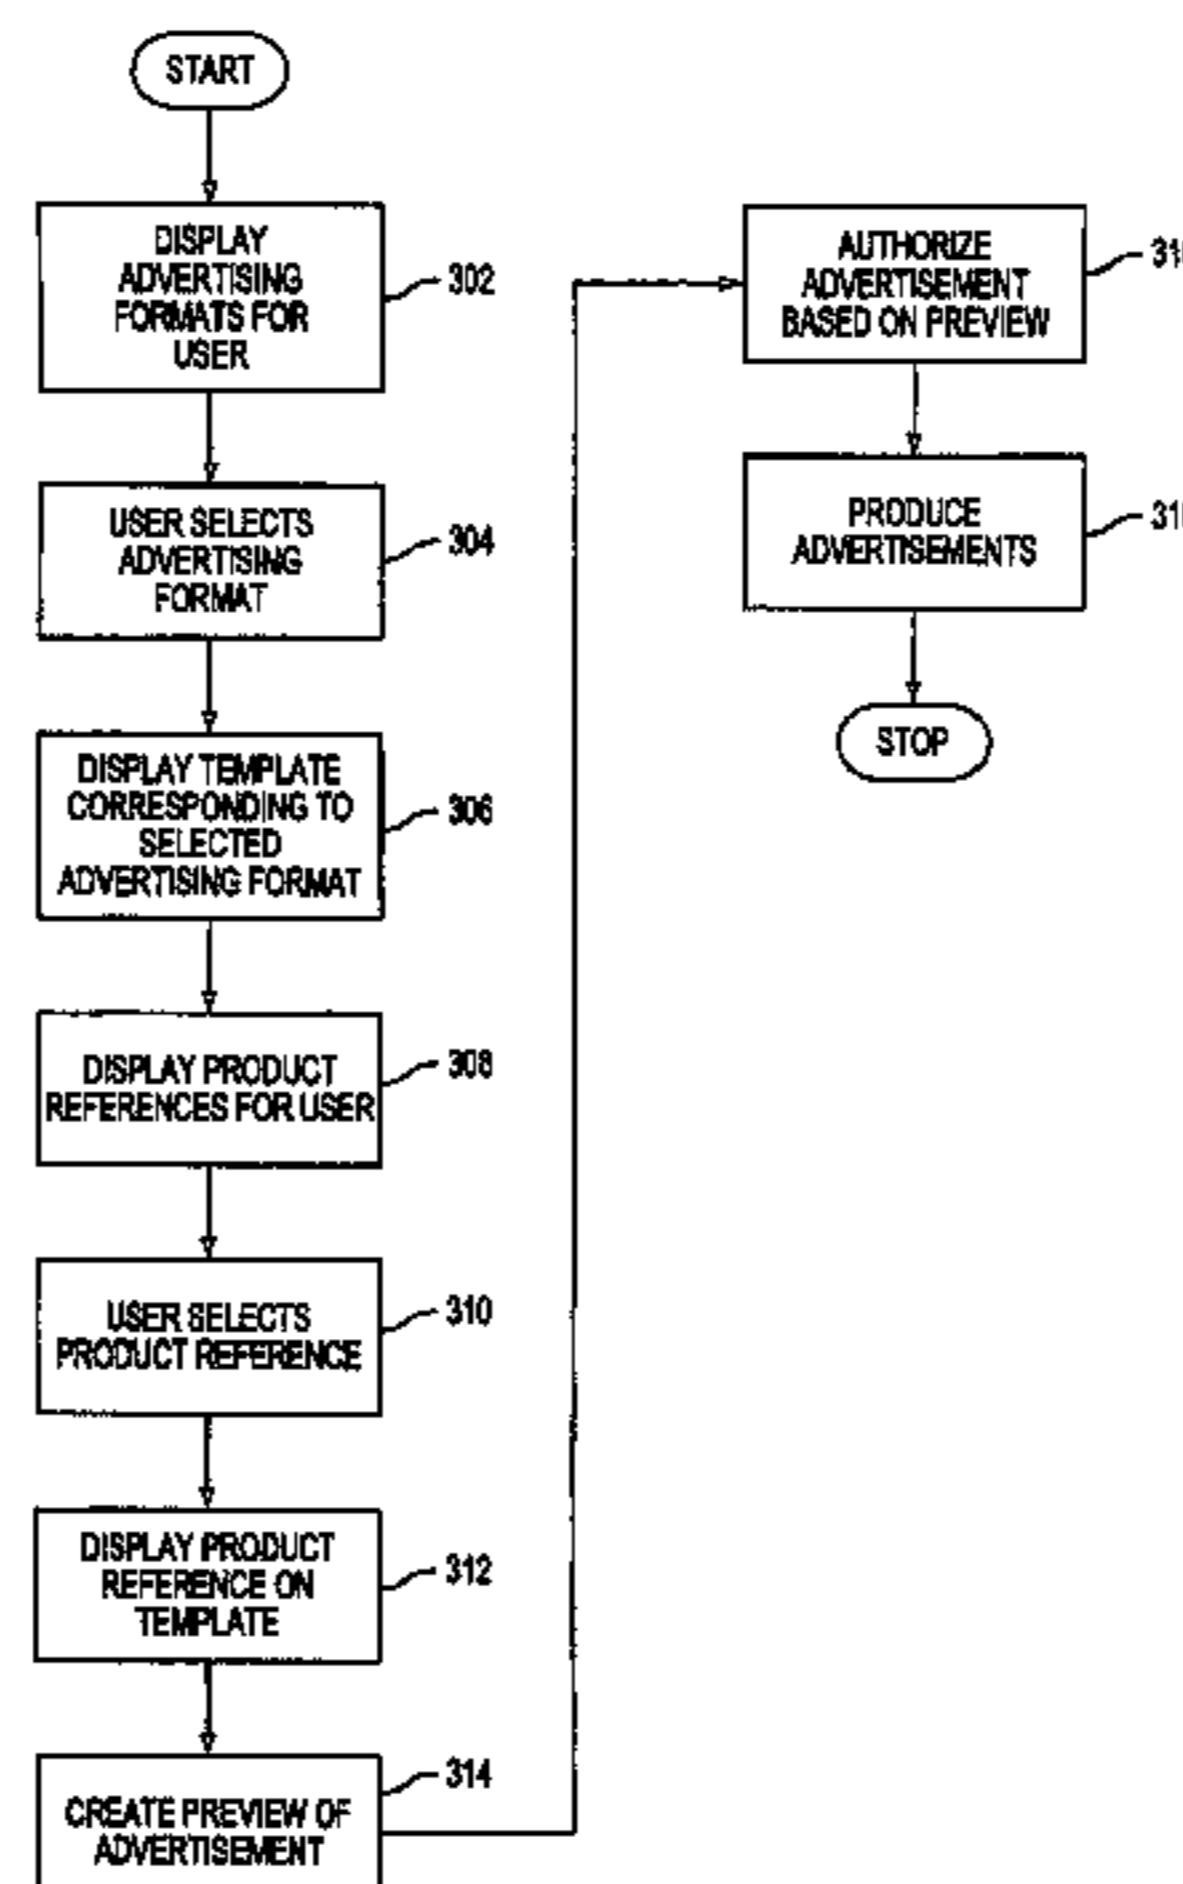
START

DISPLAY ADVERTISING FORMATS FOR USER

302

USER SELECTS ADVERTISING FORMAT

304

DISPLAY TEMPLATE CORRESPONDING TO SELECTED ADVERTISING FORMAT

306

DISPLAY PRODUCT REFERENCES FOR USER

308

USER SELECTS PRODUCT REFERENCE

310

DISPLAY PRODUCT REFERENCE ON TEMPLATE

312

CREATE PREVIEW OF ADVERTISEMENT

314

AUTHORIZE ADVERTISEMENT BASED ON PREVIEW

31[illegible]

PRODUCE ADVERTISEMENTS

31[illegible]

STOP